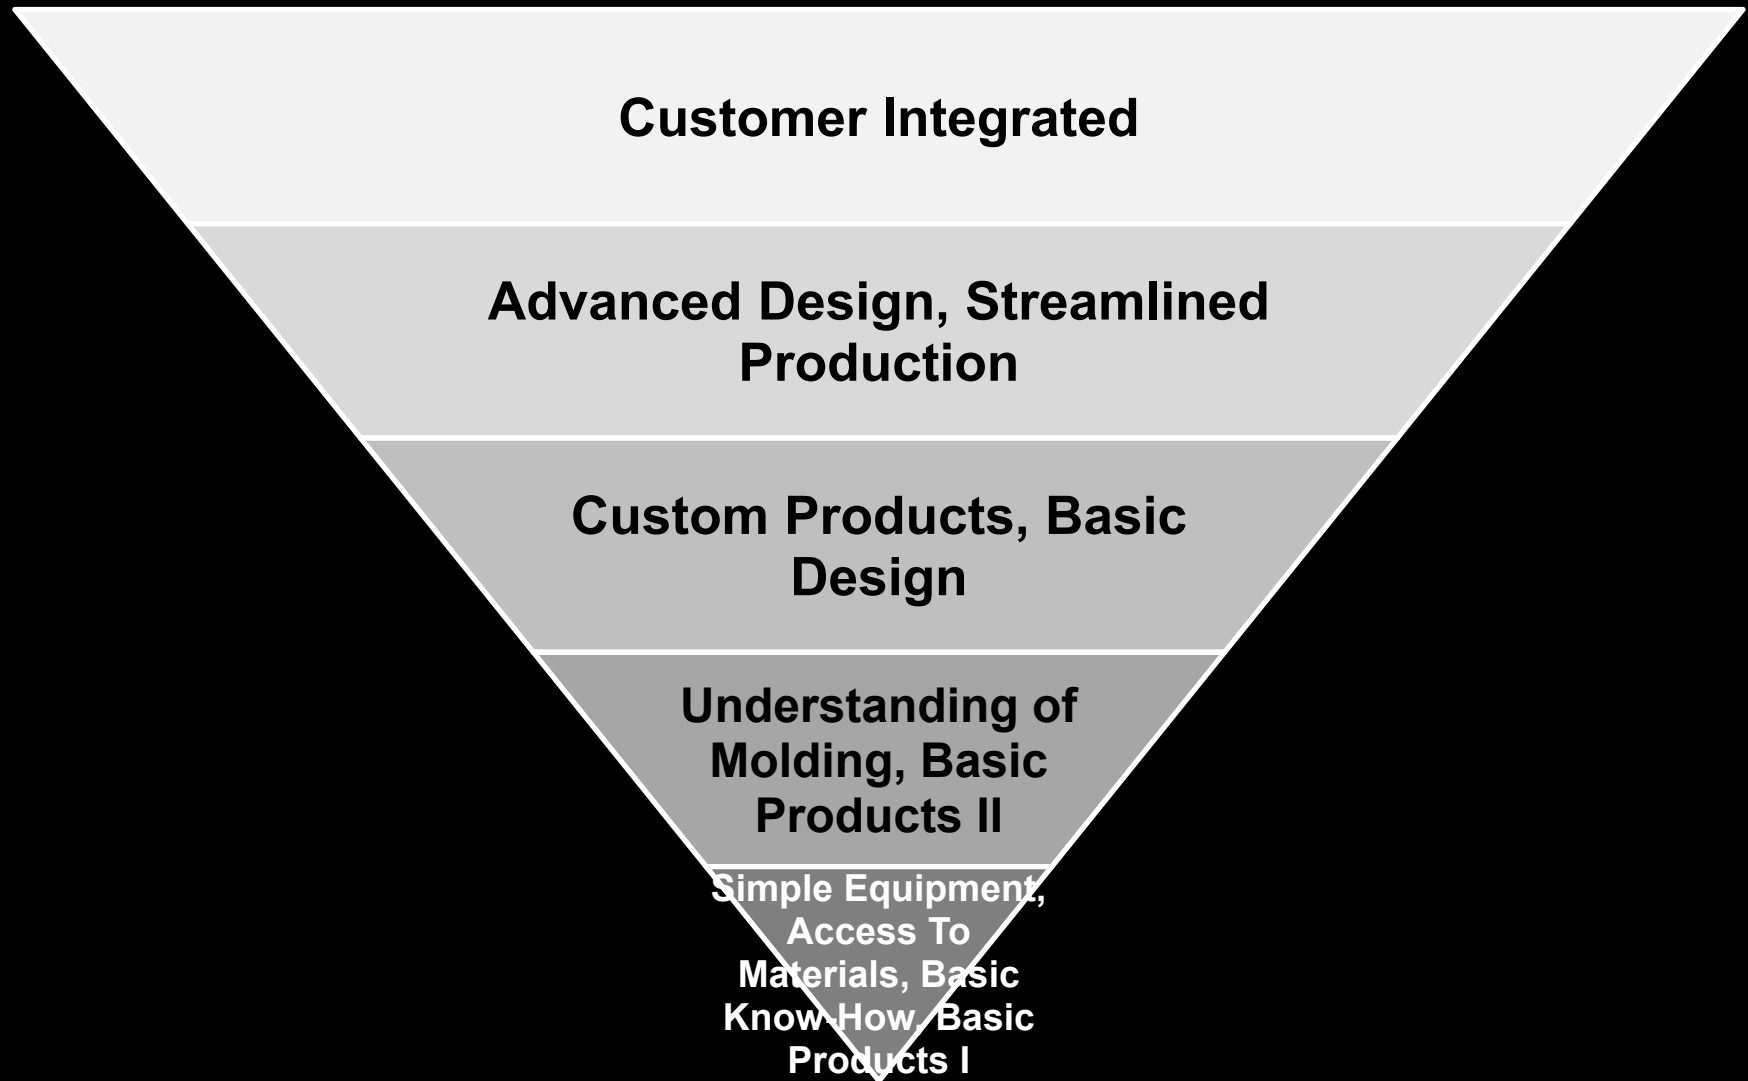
Customer Integrated

Advanced Design, Streamlined Production

Custom Products, Basic Design

Understanding of Molding, Basic Products II

Simple Equipment, Access To Materials, Basic Know-How, Basic Products I